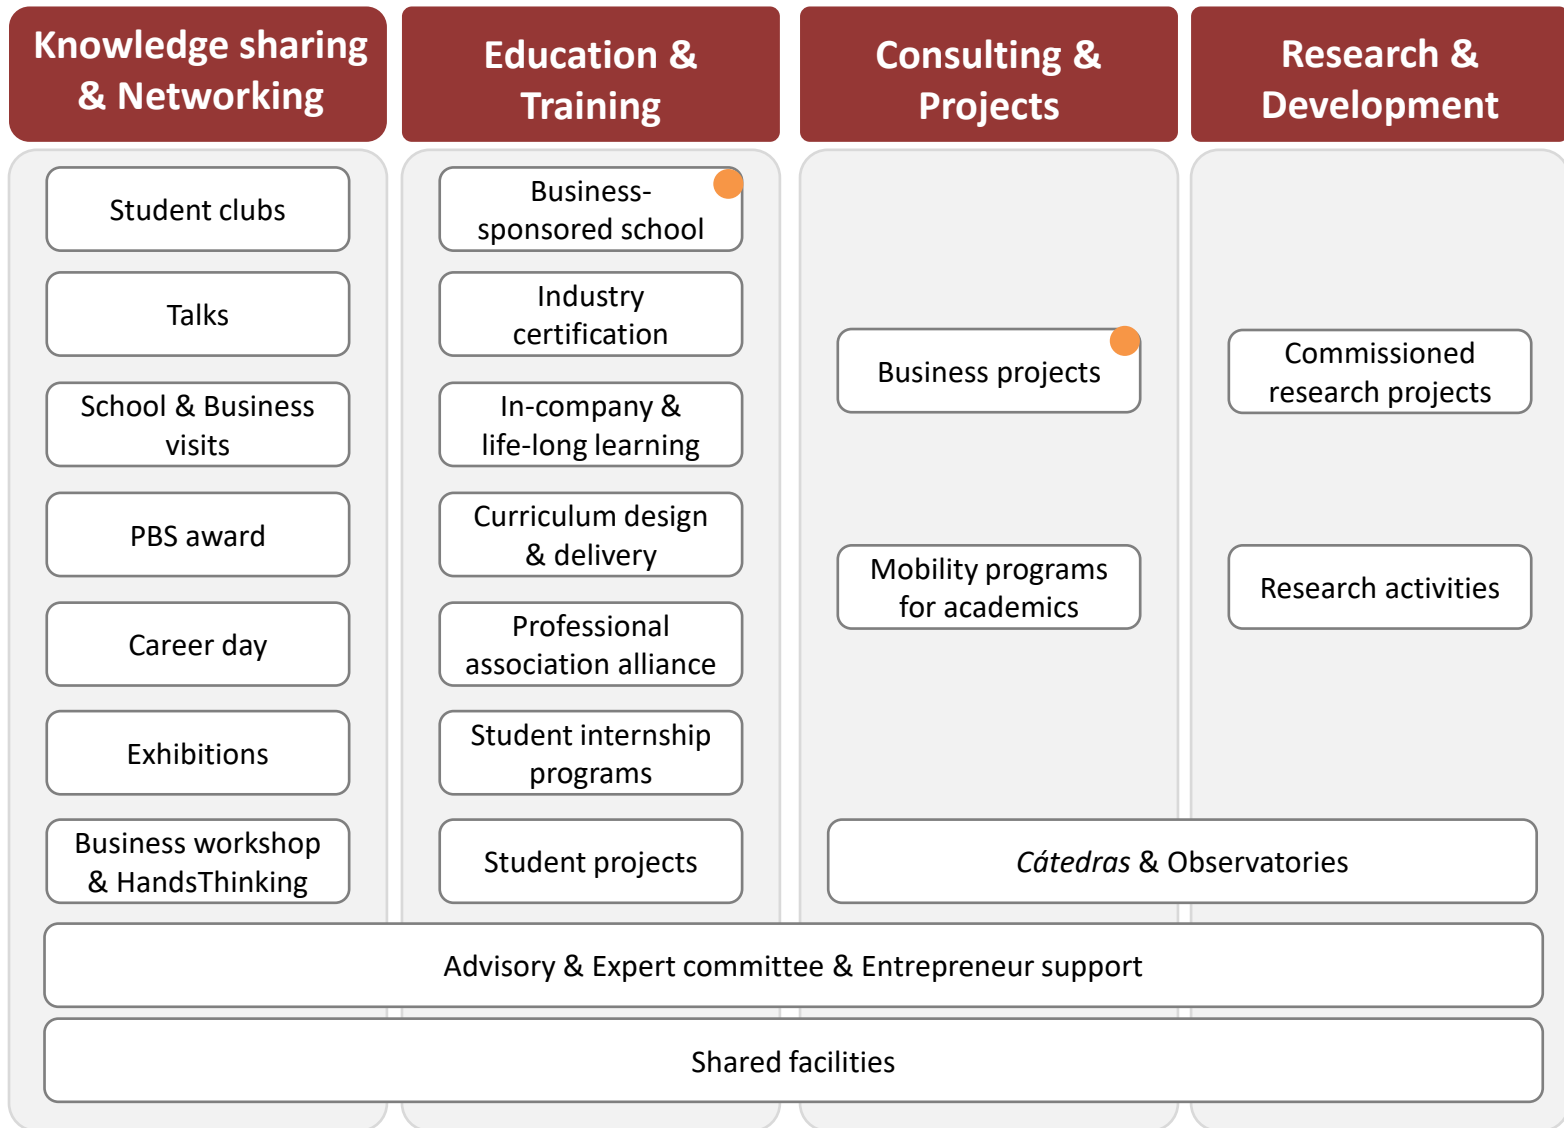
Knowledge sharing & Networking

Student clubs

Talks

School & Business visits

PBS award

Career day

Exhibitions

Business workshop & HandsThinking

Education & Training

Business-sponsored school

Industry certification

In-company & life-long learning

Curriculum design & delivery

Professional association alliance

Student internship programs

Student projects

Consulting & Projects

Business projects

Mobility programs for academics

Research & Development

Commissioned research projects

Research activities

*Cátedras* & Observatories

Advisory & Expert committee & Entrepreneur support

Shared facilities